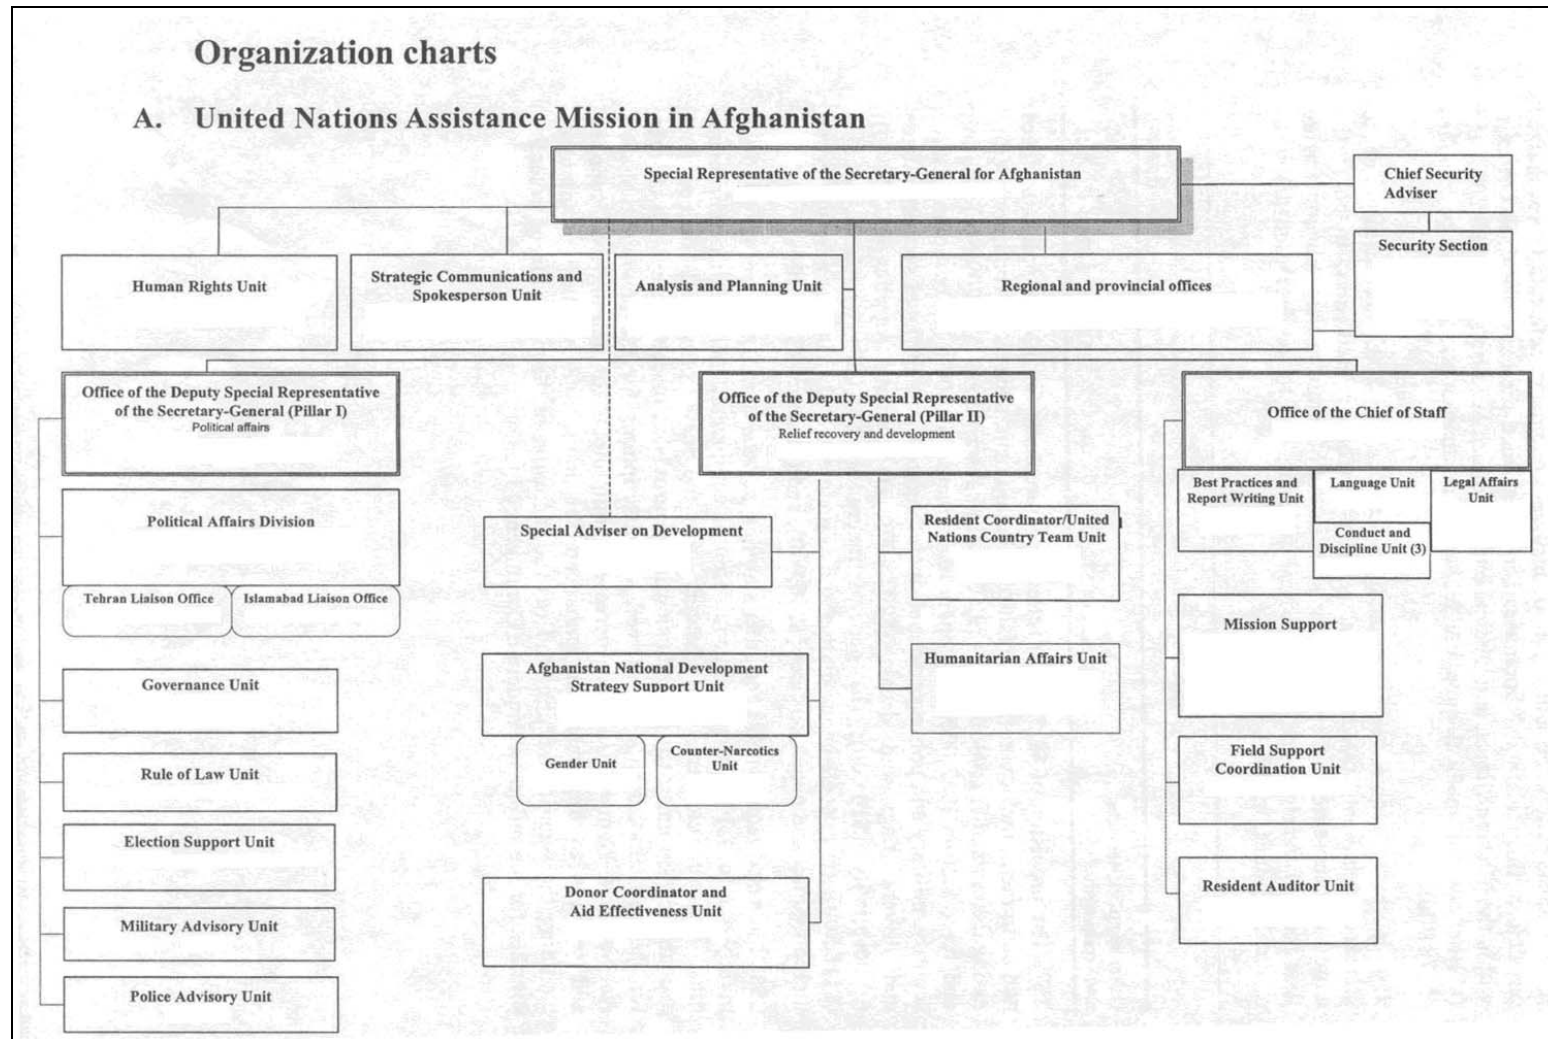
Organization charts

A. United Nations Assistance Mission in Afghanistan

Special Representative of the Secretary-General for Afghanistan

Chief Security Adviser

Security Section

Human Rights Unit

Strategic Communications and Spokesperson Unit

Analysis and Planning Unit

Regional and provincial offices

Office of the Deputy Special Representative of the Secretary-General (Pillar I)
Political affairs

Political Affairs Division

Tehran Liaison Office

Islamabad Liaison Office

Governance Unit

Rule of Law Unit

Election Support Unit

Military Advisory Unit

Police Advisory Unit

Office of the Deputy Special Representative of the Secretary-General (Pillar II)
Relief recovery and development

Special Adviser on Development

Afghanistan National Development Strategy Support Unit

Gender Unit

Counter-Narcotics Unit

Donor Coordinator and Aid Effectiveness Unit

Resident Coordinator/United Nations Country Team Unit

Humanitarian Affairs Unit

Office of the Chief of Staff

Best Practices and Report Writing Unit

Language Unit

Legal Affairs Unit

Conduct and Discipline Unit (3)

Mission Support

Field Support Coordination Unit

Resident Auditor Unit